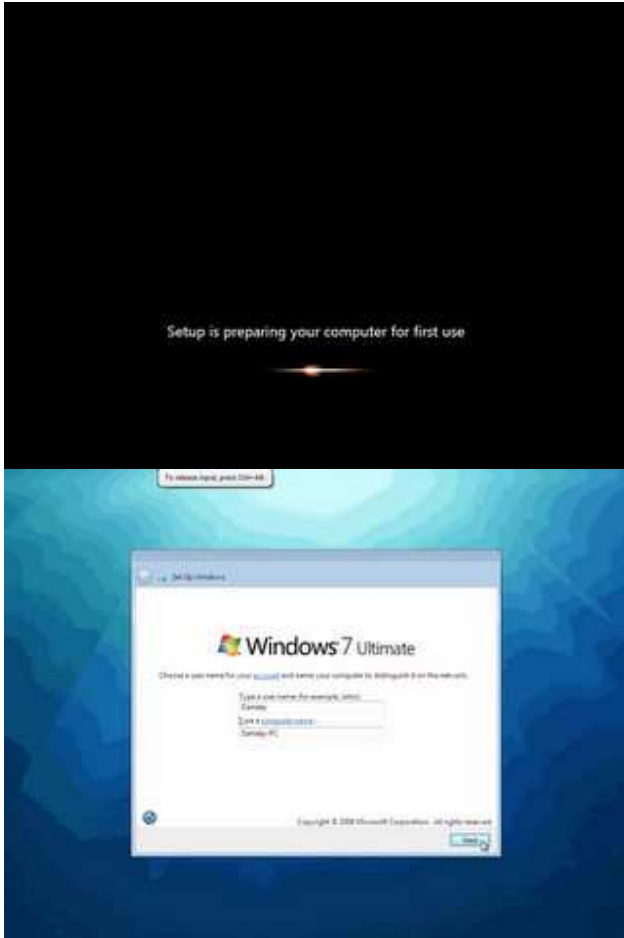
Setup is preparing your computer for first use

To release input, press Ctrl+Alt.

Set Up Windows

Windows 7 Ultimate

Choose a user name for your account and name your computer to distinguish it on the network.

Type a user name (for example, John):

Danaey

Type a computer name:

Danaey-PC

Copyright © 2009 Microsoft Corporation. All rights reserved.

Next